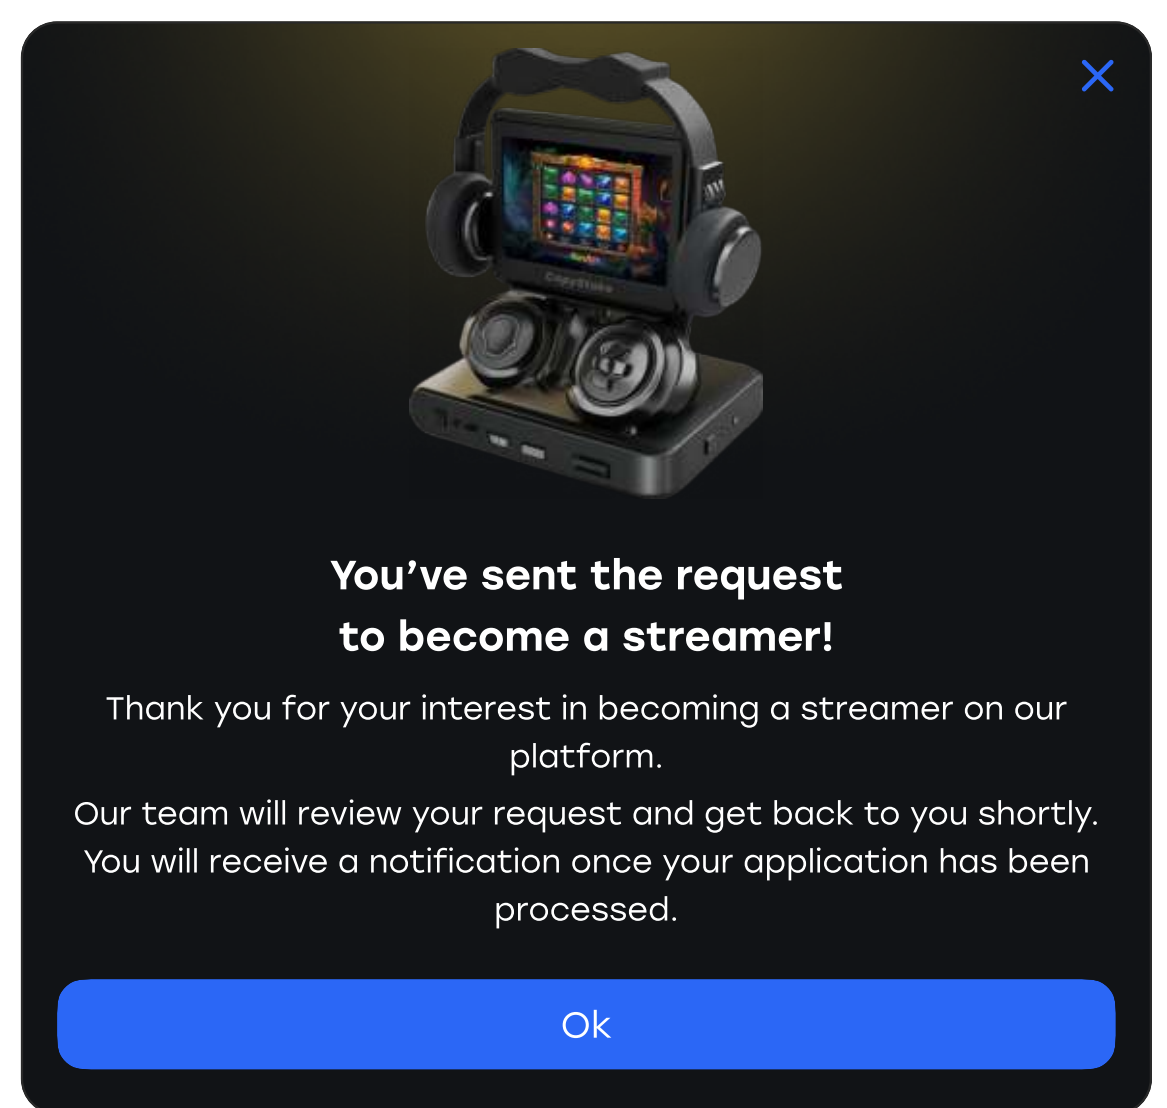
You’ve sent the request to become a streamer!

Thank you for your interest in becoming a streamer on our platform.

Our team will review your request and get back to you shortly. You will receive a notification once your application has been processed.

Ok